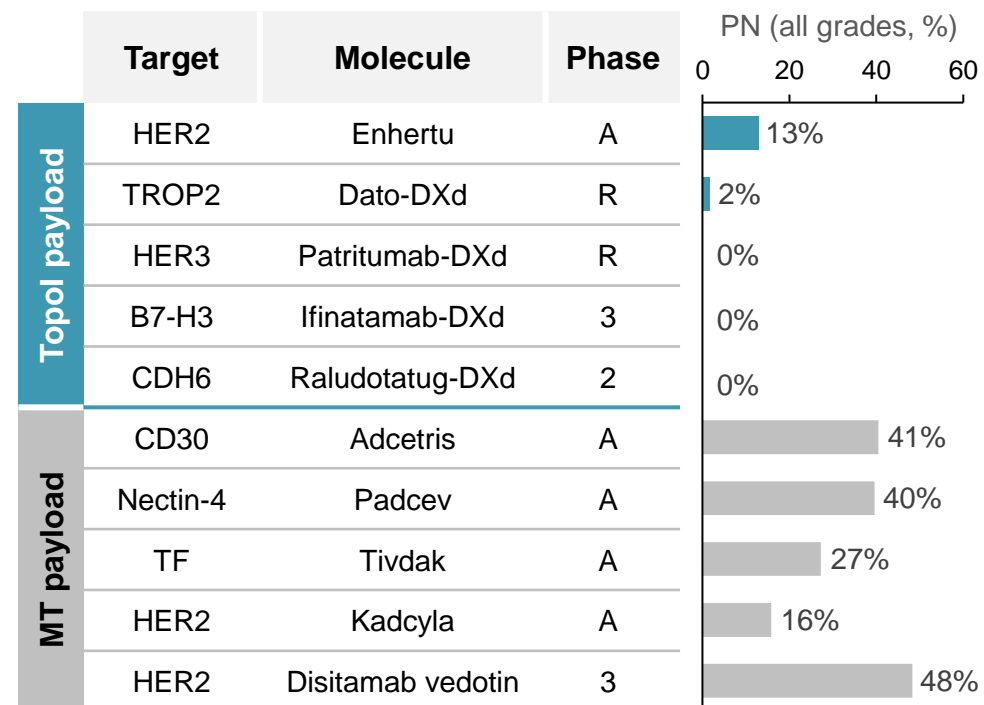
| | Target | Molecule | Phase | PN (all grades, %) |
|---|---|---|---|---|
| TopoI payload | HER2 | Enhertu | A | 13% |
| | TROP2 | Dato-DXd | R | 2% |
| | HER3 | Patritumab-DXd | R | 0% |
| | B7-H3 | Ifinatamab-DXd | 3 | 0% |
| | CDH6 | Raludotatug-DXd | 2 | 0% |
| MT payload | CD30 | Adcetris | A | 41% |
| | Nectin-4 | Padcev | A | 40% |
| | TF | Tivdak | A | 27% |
| | HER2 | Kadcyla | A | 16% |
| | HER2 | Disitamab vedotin | 3 | 48% |

0 20 40 60